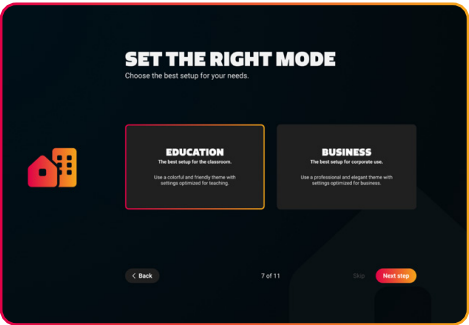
SET THE RIGHT MODE
Choose the best setup for your needs.

EDUCATION
The best setup for the classroom.
Use a colorful and friendly theme with settings optimized for teaching.

BUSINESS
The best setup for corporate use.
Use a professional and elegant theme with settings optimized for business.

< Back
7 of 11
Skip
Next step